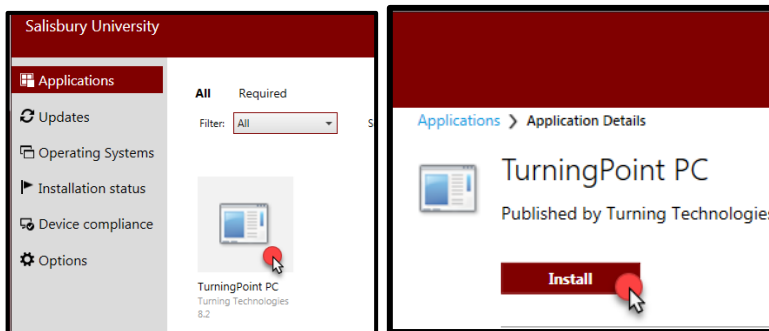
Salisbury University

Applications

Updates

Operating Systems

Installation status

Device compliance

Options

All Required

Filter: All

S

TurningPoint PC
Turning Technologies
8.2

Applications > Application Details

TurningPoint PC

Published by Turning Technologies

Install